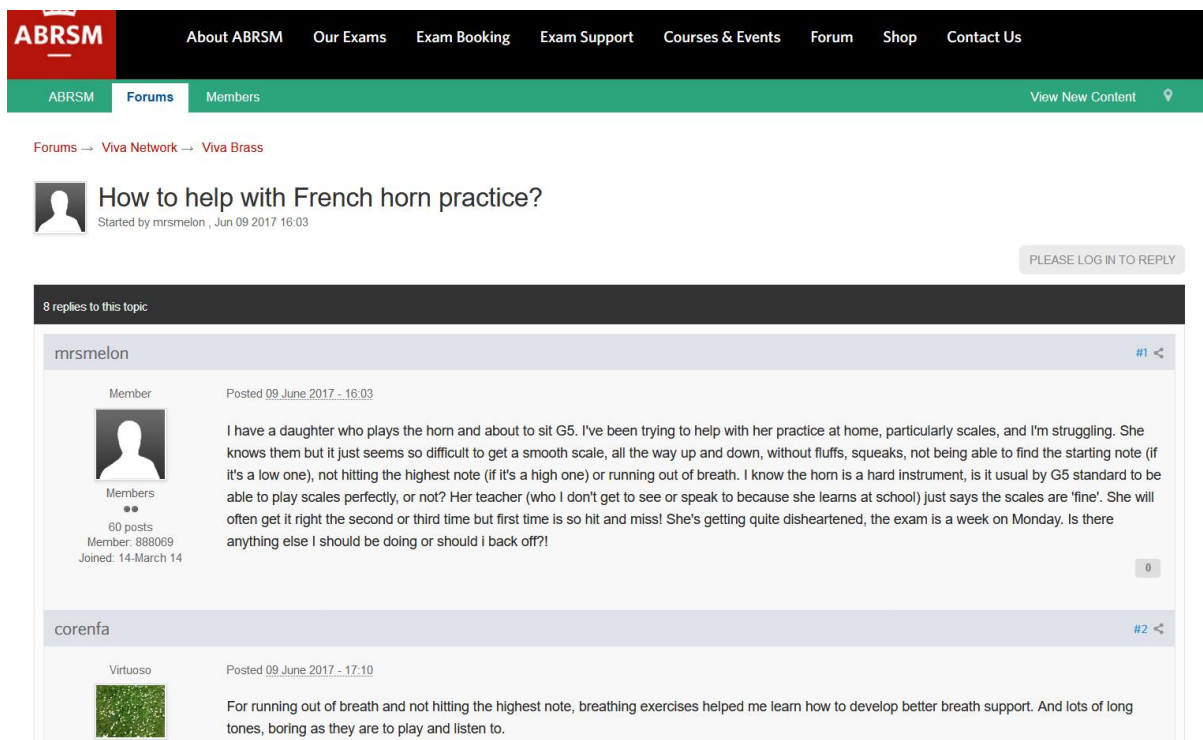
ABRSM

About ABRSM Our Exams Exam Booking Exam Support Courses & Events Forum Shop Contact Us

ABRSM Forums Members View New Content

Forums → Viva Network → Viva Brass

How to help with French horn practice?
Started by mrsmelon , Jun 09 2017 16:03

PLEASE LOG IN TO REPLY

8 replies to this topic

mrsmelon #1

Member

Members
60 posts
Member: 888069
Joined: 14-March 14

Posted 09 June 2017 - 16:03

I have a daughter who plays the horn and about to sit G5. I've been trying to help with her practice at home, particularly scales, and I'm struggling. She knows them but it just seems so difficult to get a smooth scale, all the way up and down, without fluffs, squeaks, not being able to find the starting note (if it's a low one), not hitting the highest note (if it's a high one) or running out of breath. I know the horn is a hard instrument, is it usual by G5 standard to be able to play scales perfectly, or not? Her teacher (who I don't get to see or speak to because she learns at school) just says the scales are 'fine'. She will often get it right the second or third time but first time is so hit and miss! She's getting quite disheartened, the exam is a week on Monday. Is there anything else I should be doing or should i back off?!

0

corenfa #2

Virtuoso

Posted 09 June 2017 - 17:10

For running out of breath and not hitting the highest note, breathing exercises helped me learn how to develop better breath support. And lots of long tones, boring as they are to play and listen to.